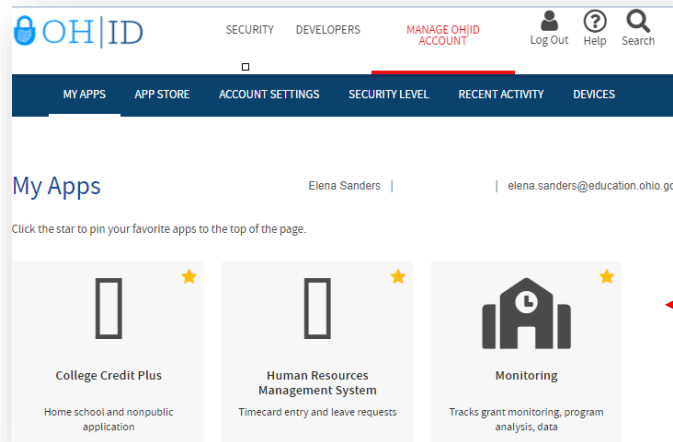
OH|ID

SECURITY DEVELOPERS MANAGE OH|ID ACCOUNT Log Out Help Search

MY APPS APP STORE ACCOUNT SETTINGS SECURITY LEVEL RECENT ACTIVITY DEVICES

My Apps

Elena Sanders | | elena.sanders@education.ohio.go

Click the star to pin your favorite apps to the top of the page.

College Credit Plus

Home school and nonpublic application

Human Resources Management System

Timecard entry and leave requests

Monitoring

Tracks grant monitoring, program analysis, data